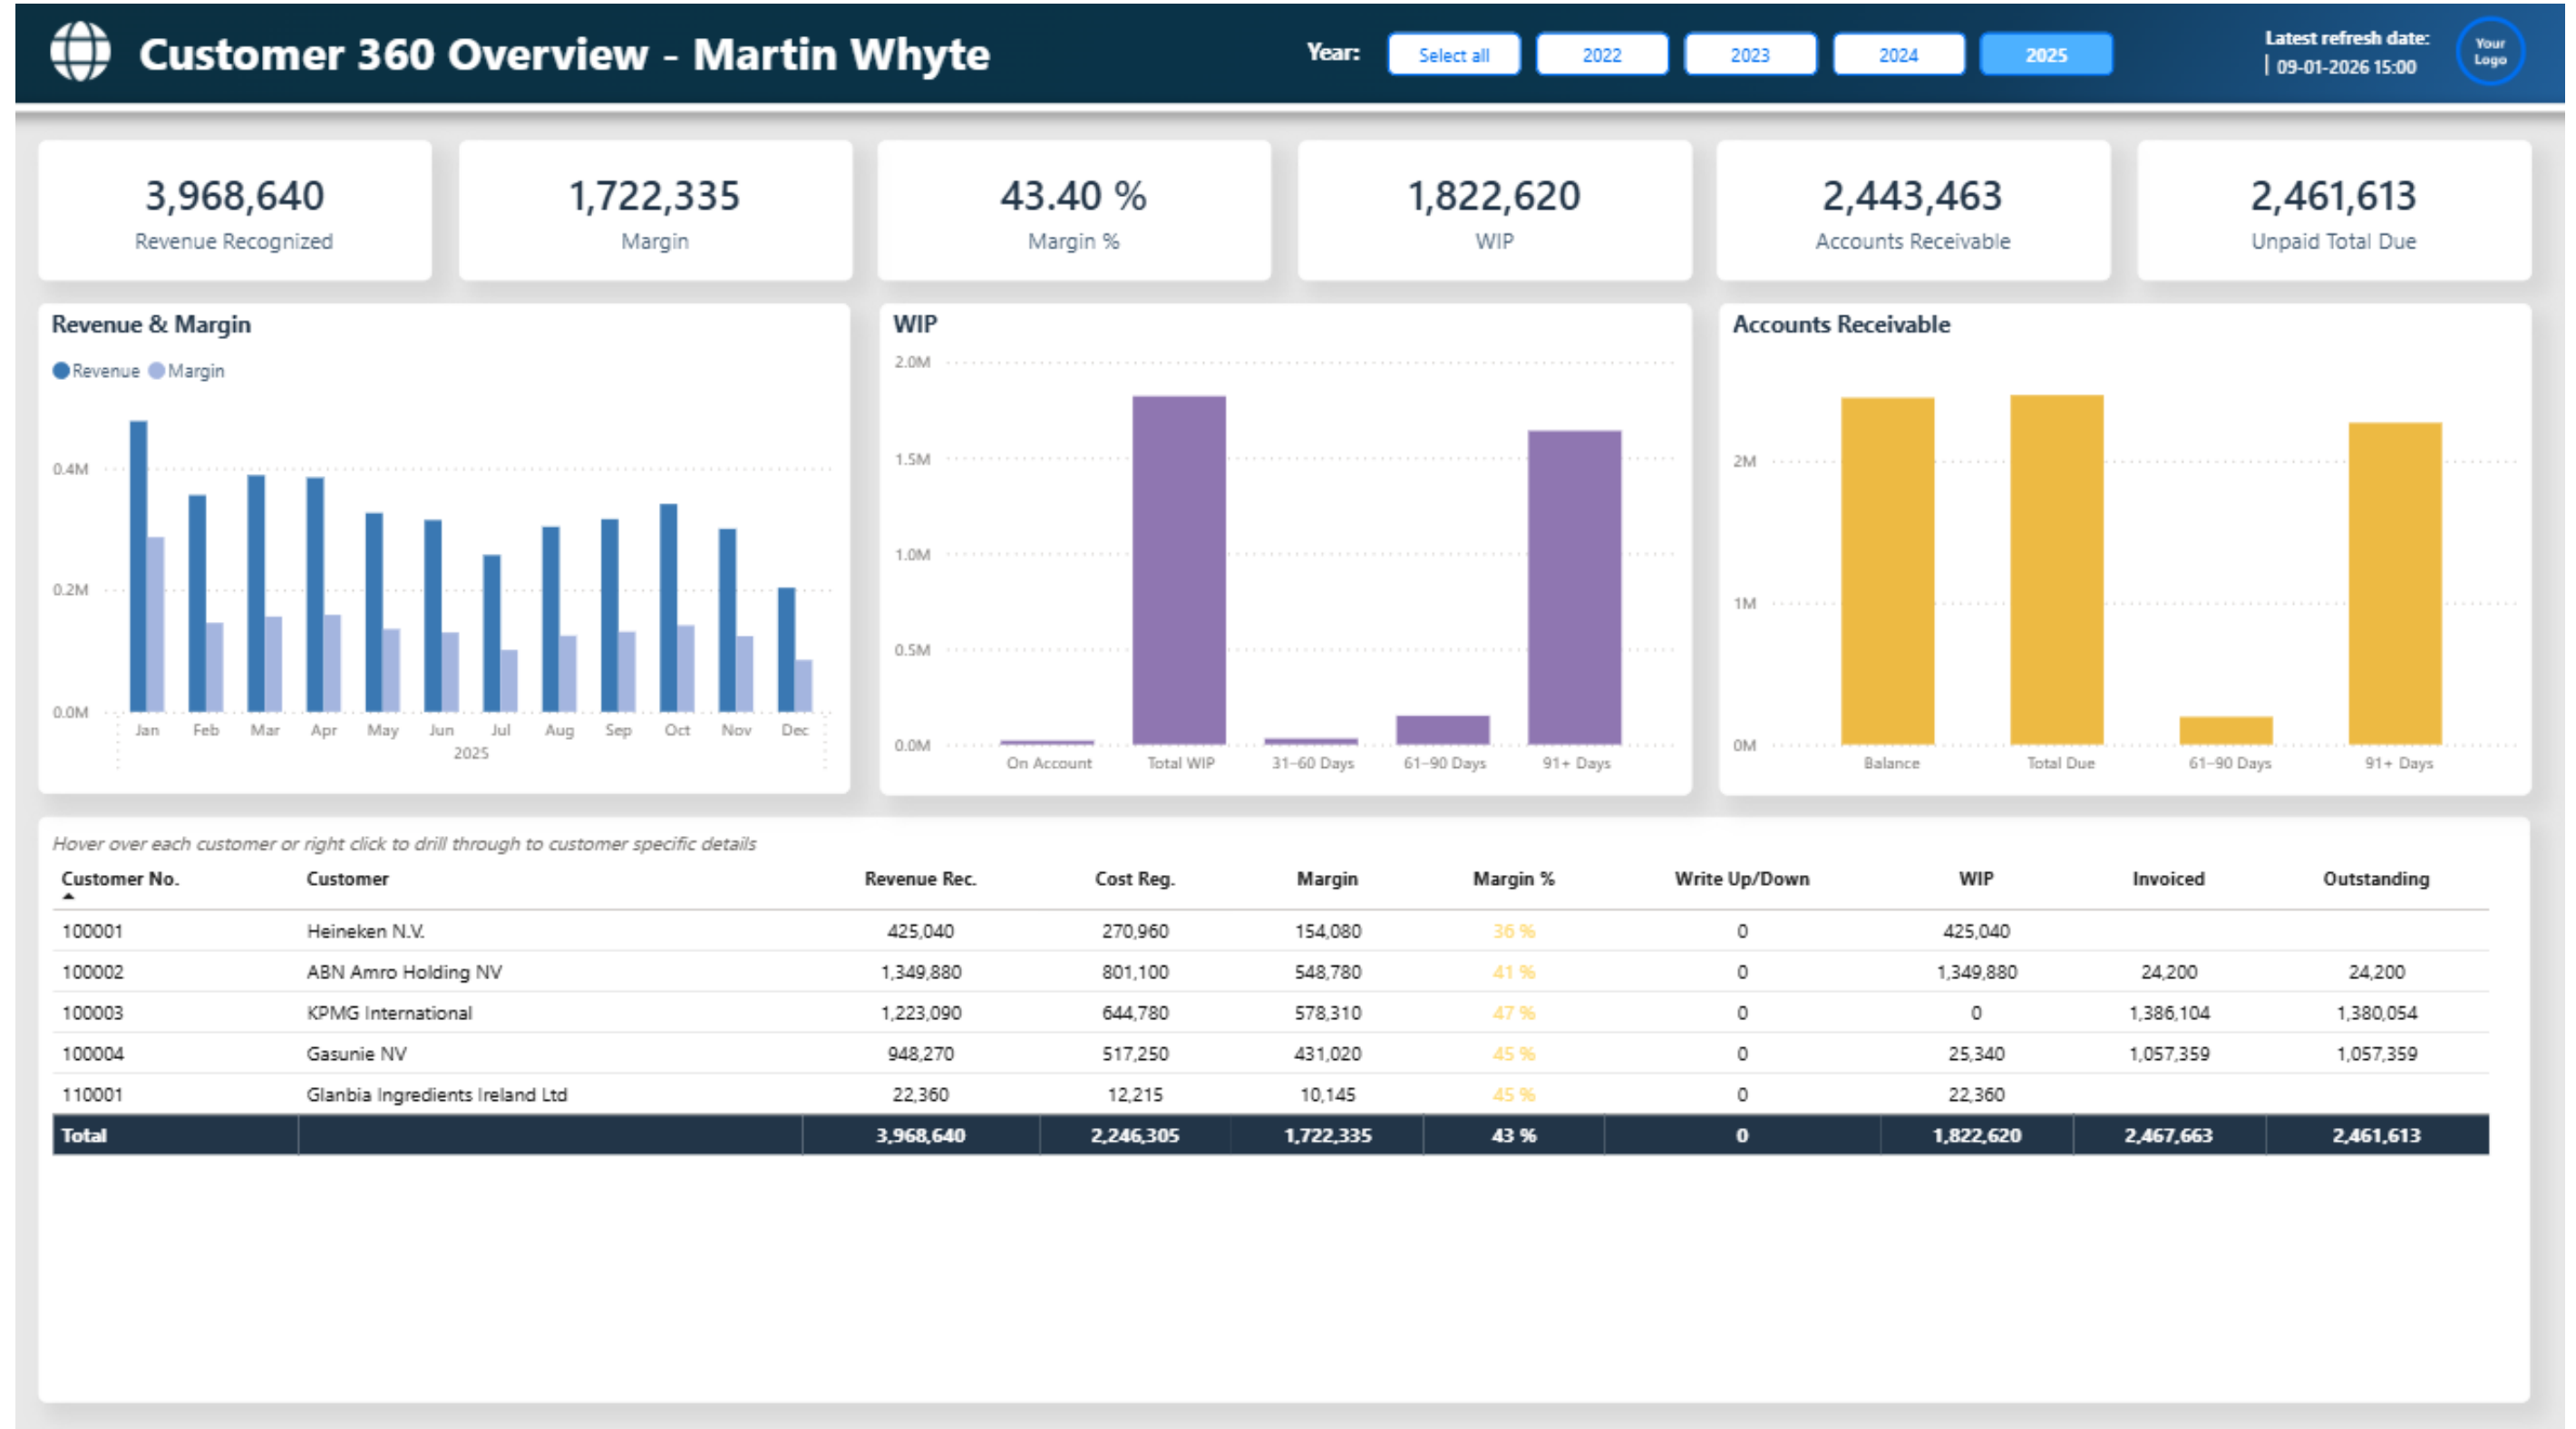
Customer 360 Overview - Martin Whyte

Year: Select all 2022 2023 2024 2025

Latest refresh date:
| 09-01-2026 15:00

Your Logo

3,968,640
Revenue Recognized

1,722,335
Margin

43.40 %
Margin %

1,822,620
WIP

2,443,463
Accounts Receivable

2,461,613
Unpaid Total Due

Revenue & Margin

Revenue Margin

0.4M
0.2M
0.0M
Jan Feb Mar Apr May Jun Jul Aug Sep Oct Nov Dec
2025

WIP

2.0M
1.5M
1.0M
0.5M
0.0M
On Account Total WIP 31-60 Days 61-90 Days 91+ Days

Accounts Receivable

2M
1M
0M
Balance Total Due 61-90 Days 91+ Days

Hover over each customer or right click to drill through to customer specific details

| Customer No. | Customer | Revenue Rec. | Cost Reg. | Margin | Margin % | Write Up/Down | WIP | Invoiced | Outstanding |
|---|---|---|---|---|---|---|---|---|---|
| 100001 | Heineken N.V. | 425,040 | 270,960 | 154,080 | 36 % | 0 | 425,040 | | |
| 100002 | ABN Amro Holding NV | 1,349,880 | 801,100 | 548,780 | 41 % | 0 | 1,349,880 | 24,200 | 24,200 |
| 100003 | KPMG International | 1,223,090 | 644,780 | 578,310 | 47 % | 0 | 0 | 1,386,104 | 1,380,054 |
| 100004 | Gasunie NV | 948,270 | 517,250 | 431,020 | 45 % | 0 | 25,340 | 1,057,359 | 1,057,359 |
| 110001 | Glanbia Ingredients Ireland Ltd | 22,360 | 12,215 | 10,145 | 45 % | 0 | 22,360 | | |
| Total | | 3,968,640 | 2,246,305 | 1,722,335 | 43 % | 0 | 1,822,620 | 2,467,663 | 2,461,613 |